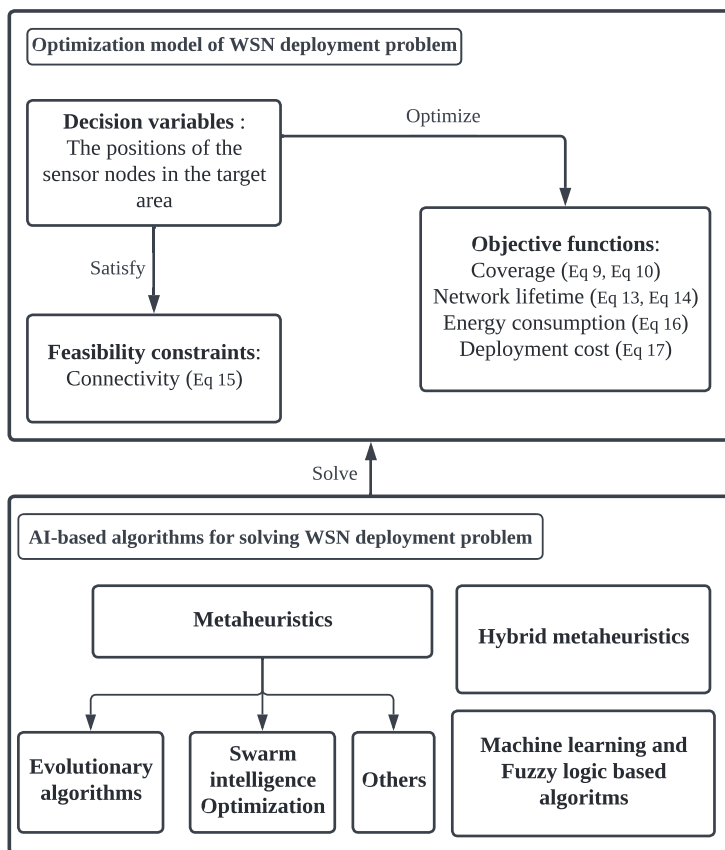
Optimization model of WSN deployment problem

Decision variables : The positions of the sensor nodes in the target area

Optimize

Objective functions: Coverage (Eq 9, Eq 10) Network lifetime (Eq 13, Eq 14) Energy consumption (Eq 16) Deployment cost (Eq 17)

Satisfy

Feasibility constraints: Connectivity (Eq 15)

Solve

AI-based algorithms for solving WSN deployment problem

Metaheuristics

Hybrid metaheuristics

Evolutionary algorithms

Swarm intelligence Optimization

Others

Machine learning and Fuzzy logic based algoritms